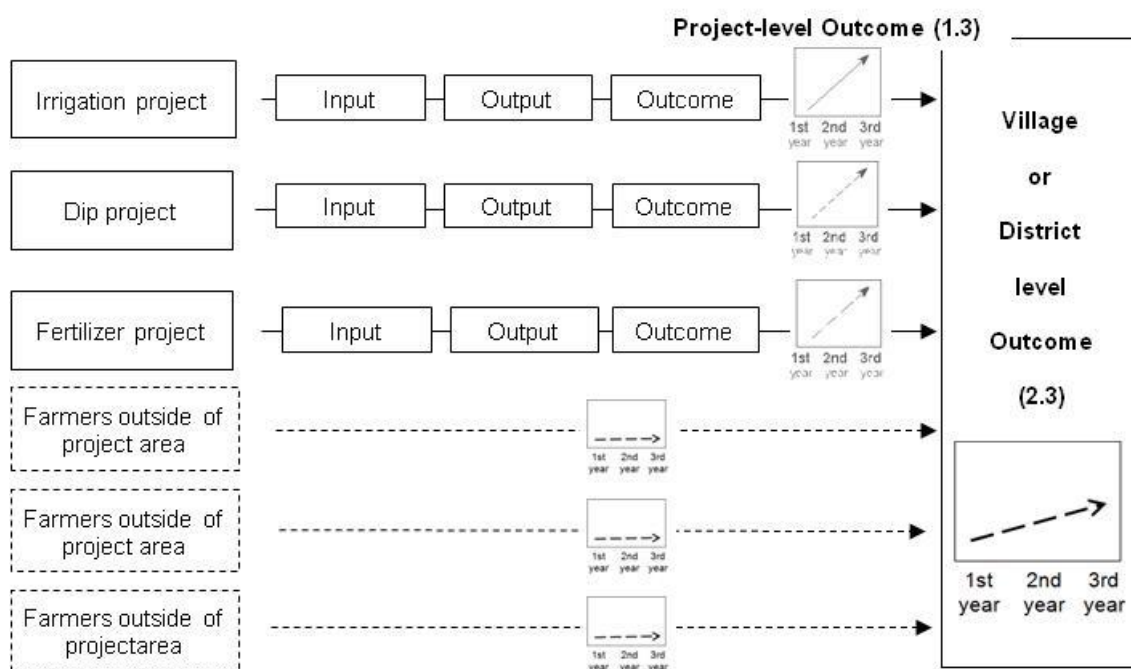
Project-level Outcome (1.3)

Irrigation project

Input

Output

Outcome

1st year 2nd year 3rd year

Dip project

Input

Output

Outcome

1st year 2nd year 3rd year

Fertilizer project

Input

Output

Outcome

1st year 2nd year 3rd year

Farmers outside of project area

1st year 2nd year 3rd year

Farmers outside of project area

1st year 2nd year 3rd year

Farmers outside of projectarea

1st year 2nd year 3rd year

Village or District level Outcome (2.3)

1st year 2nd year 3rd year